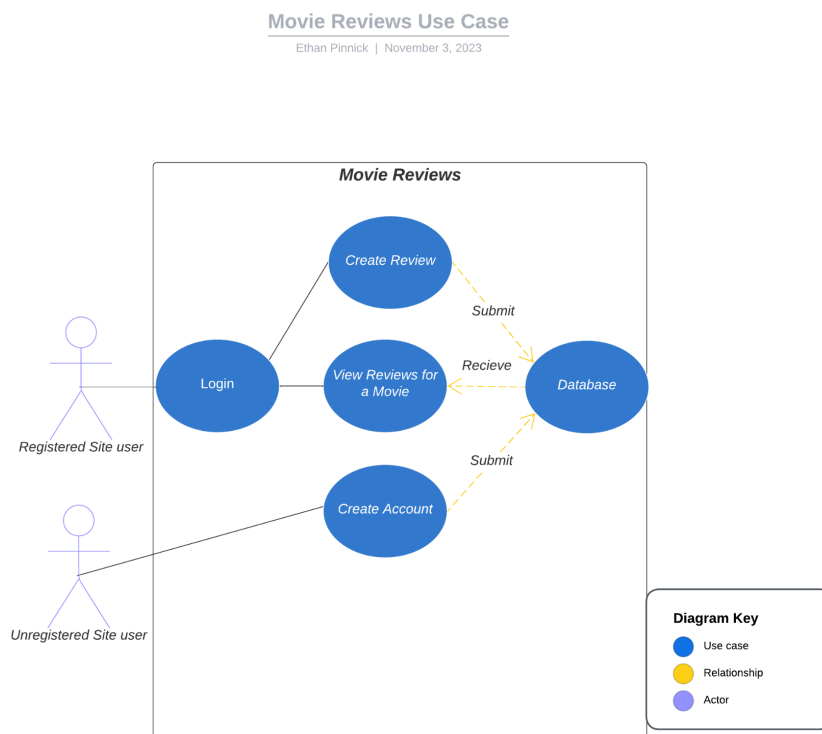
Movie Reviews Use Case

Ethan Pinnick | November 3, 2023

Movie Reviews

Create Review

Submit

Login

View Reviews for a Movie

Recieve

Database

Registered Site user

Submit

Create Account

Unregistered Site user

Diagram Key

Use case

Relationship

Actor